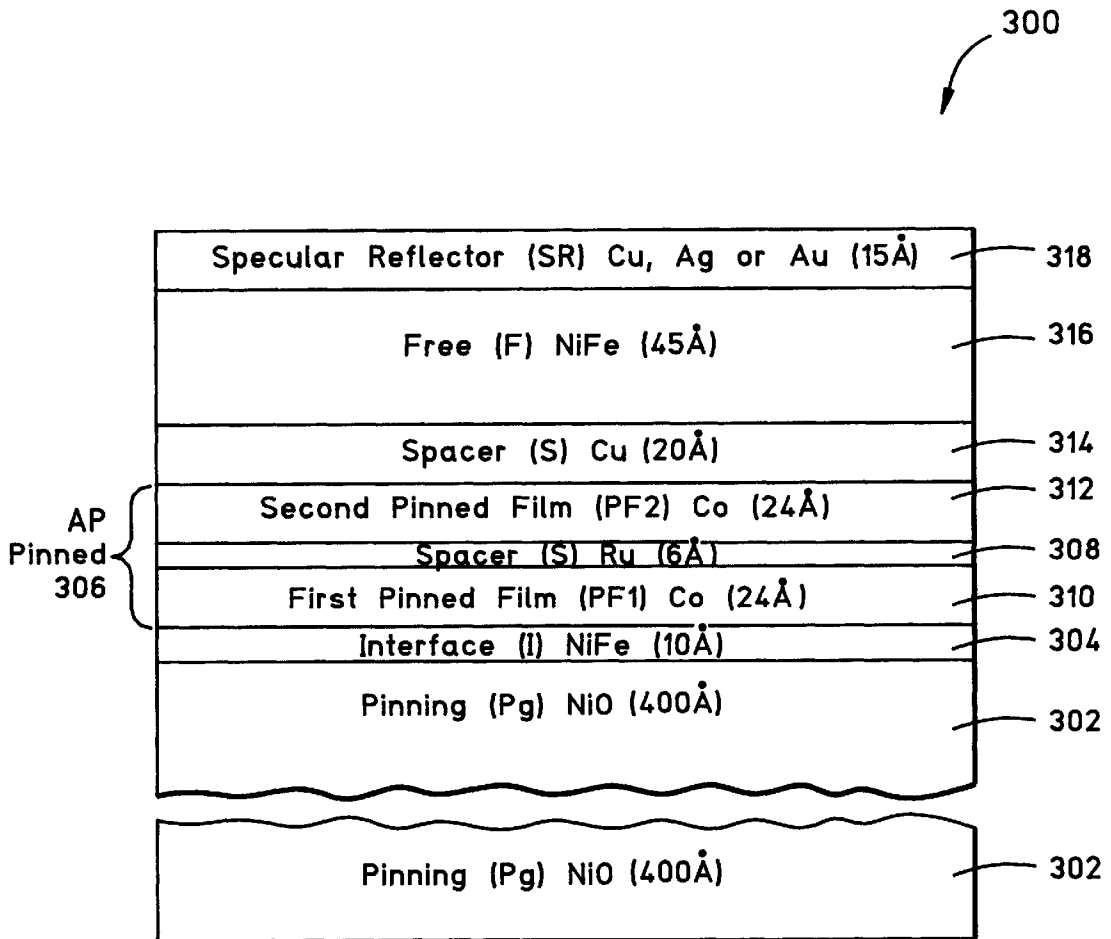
300

Specular Reflector (SR) Cu, Ag or Au (15Å) 318

Free (F) NiFe (45Å) 316

Spacer (S) Cu (20Å) 314

AP Pinned 306

Second Pinned Film (PF2) Co (24Å) 312

Spacer (S) Ru (6Å) 308

First Pinned Film (PF1) Co (24Å) 310

Interface (I) NiFe (10Å) 304

Pinning (Pg) NiO (400Å) 302

Pinning (Pg) NiO (400Å) 302